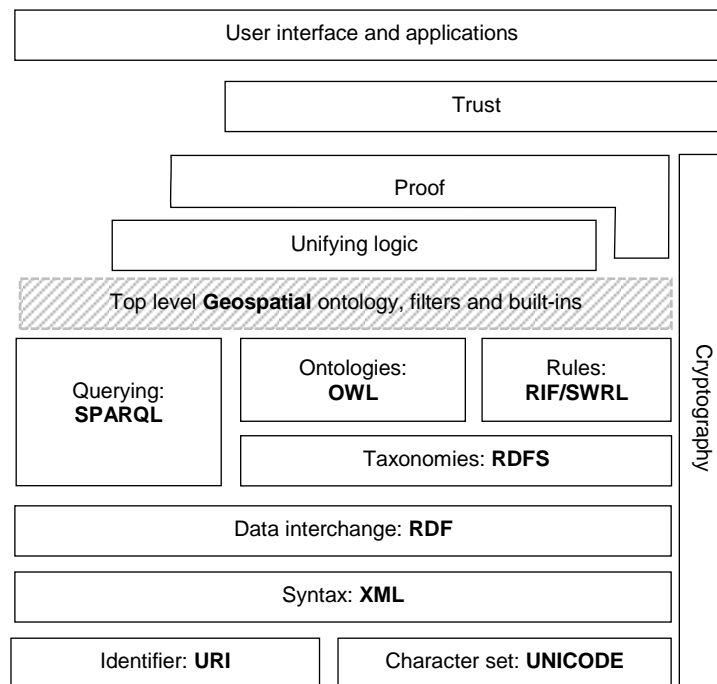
User interface and applications

Trust

Proof

Unifying logic

Top level **Geospatial** ontology, filters and built-ins

Querying: **SPARQL**

Ontologies: **OWL**

Rules: **RIF/SWRL**

Taxonomies: **RDFS**

Data interchange: **RDF**

Syntax: **XML**

Identifier: **URI**

Character set: **UNICODE**

Cryptography